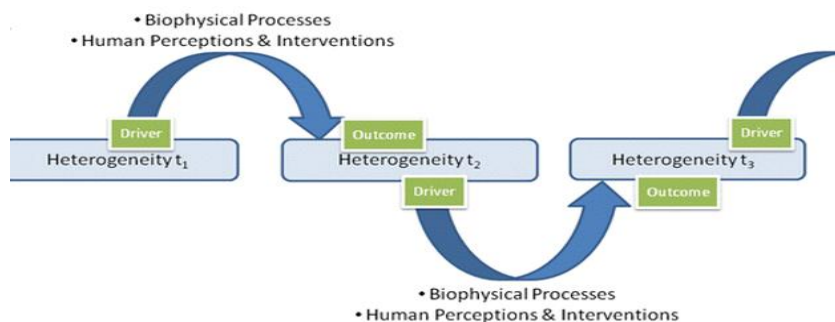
• Biophysical Processes
• Human Perceptions & Interventions

Driver

Heterogeneity $t_1$

Outcome

Heterogeneity $t_2$

Driver

Driver

Heterogeneity $t_3$

Outcome

• Biophysical Processes
• Human Perceptions & Interventions